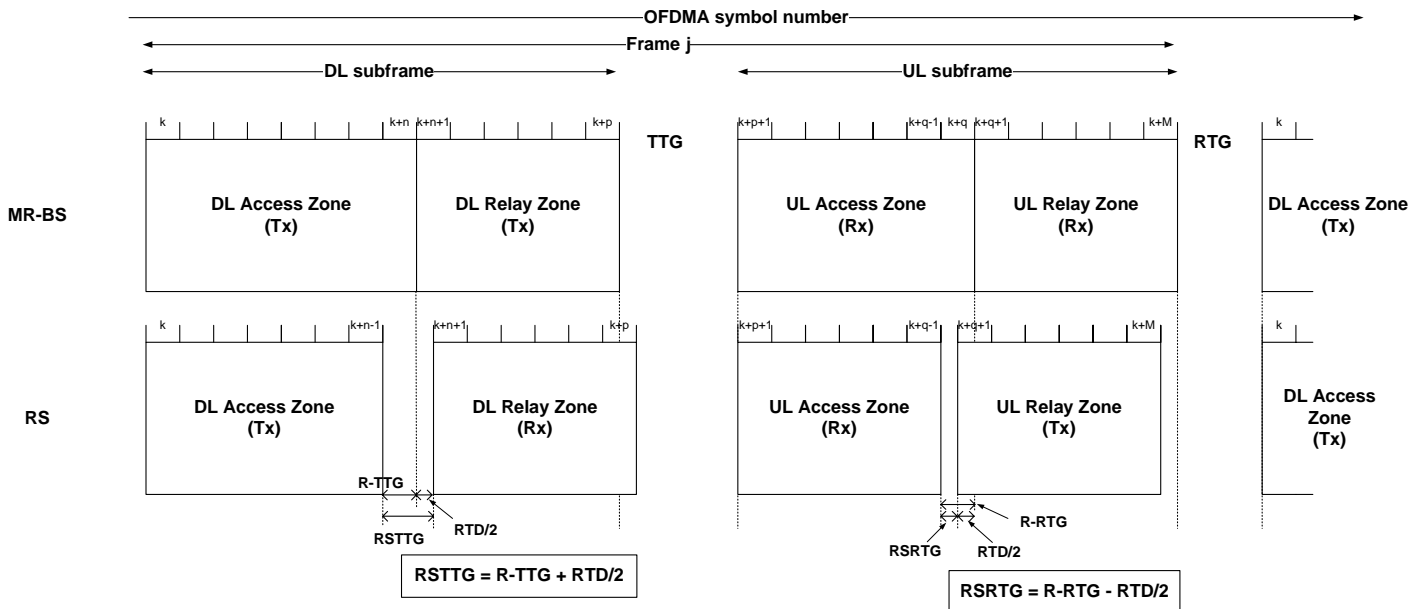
OFDMA symbol number

Frame j

DL subframe

UL subframe

k k+n k+n+1 k+p

TTG

k+p+1 k+q-1 k+q k+q+1 k+M

RTG

k

MR-BS

DL Access Zone (Tx)

DL Relay Zone (Tx)

UL Access Zone (Rx)

UL Relay Zone (Rx)

DL Access Zone (Tx)

k k+n-1 k+n+1 k+p

k+p+1 k+q-1 k+q+1 k+M

k

RS

DL Access Zone (Tx)

DL Relay Zone (Rx)

UL Access Zone (Rx)

UL Relay Zone (Tx)

DL Access Zone (Tx)

R-TTG

RTD/2

RSTTG

R-RTG

RSRTG

RTD/2

RSTTG = R-TTG + RTD/2

RSRTG = R-RTG - RTD/2